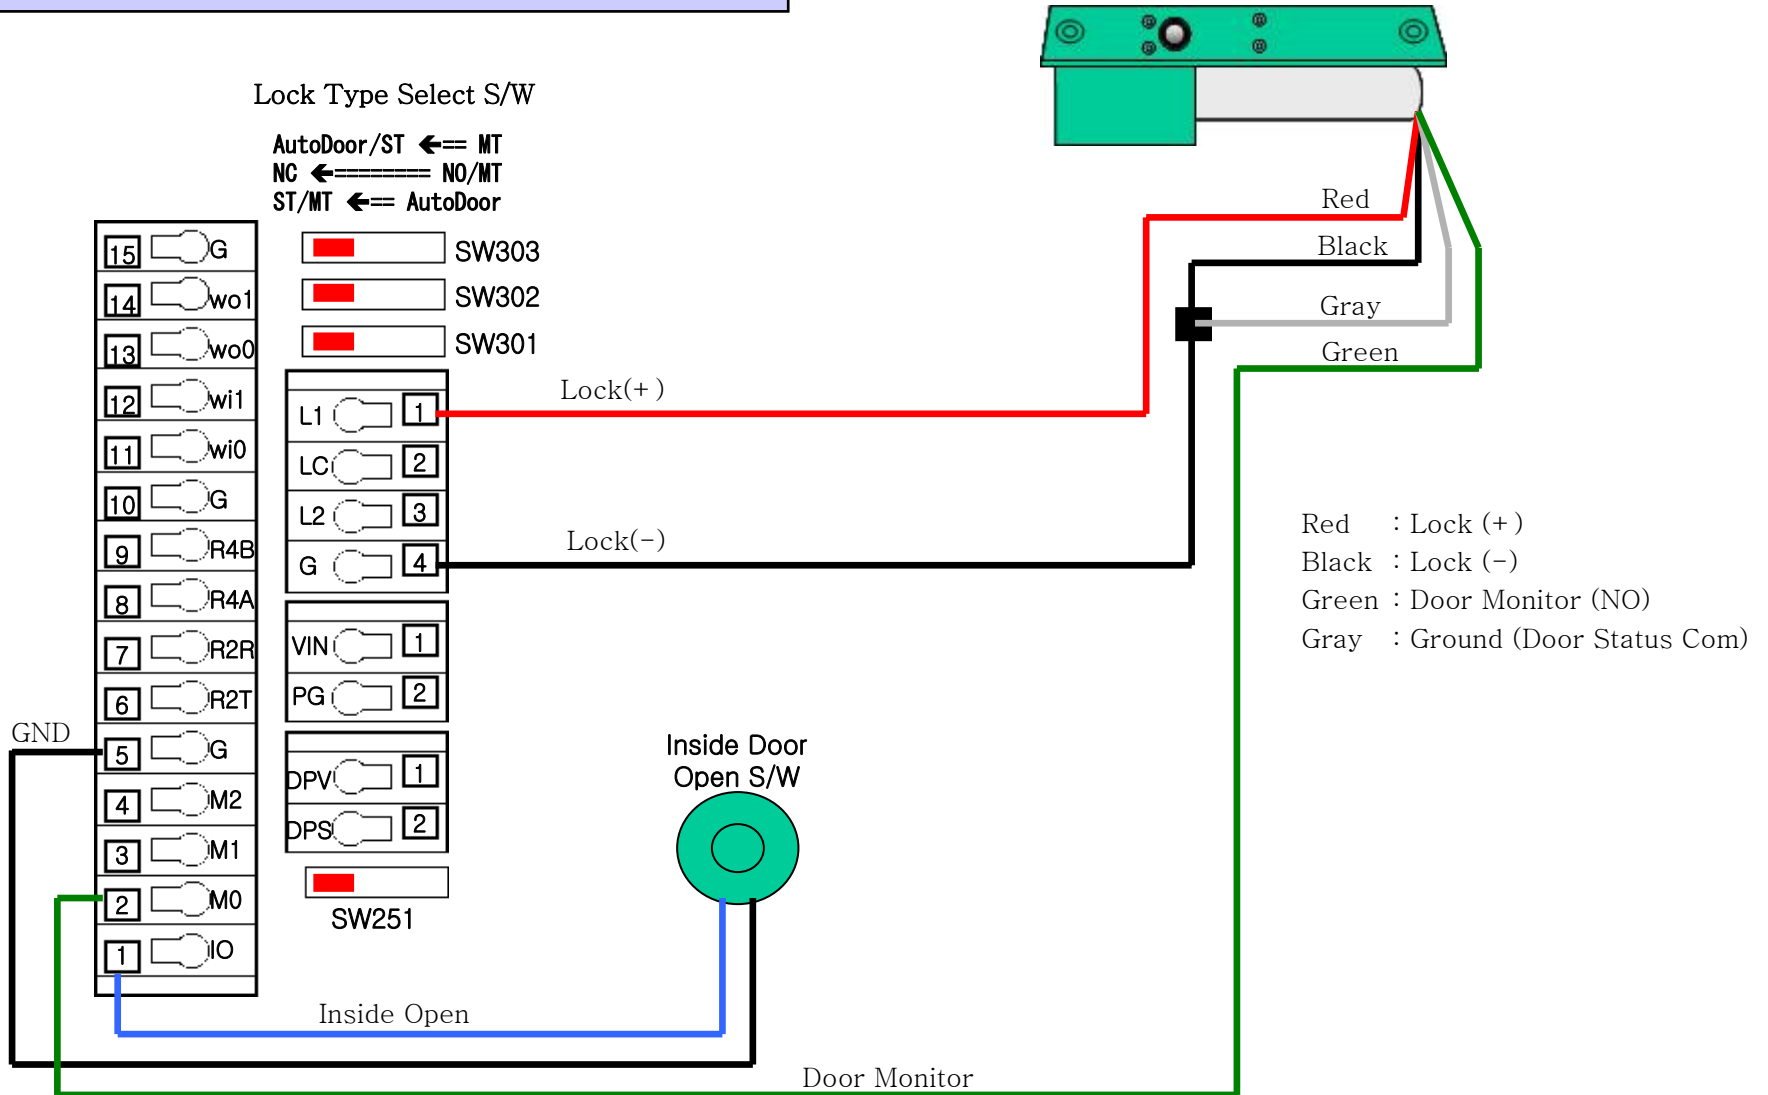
Lock Type Select S/W

AutoDoor/ST ←== MT
NC ←======== NO/MT
ST/MT ←== AutoDoor

SW303
SW302
SW301

15 G
14 wo1
13 wo0
12 wi1
11 wi0
10 G
9 R4B
8 R4A
7 R2R
6 R2T
5 G
4 M2
3 M1
2 M0
1 IO

GND

L1 1
LC 2
L2 3
G 4

VIN 1
PG 2

DPV 1
DPS 2

SW251

Lock(+)
Lock(−)

Red
Black
Gray
Green

Inside Door Open S/W

Red : Lock (+)
Black : Lock (−)
Green : Door Monitor (NO)
Gray : Ground (Door Status Com)

Inside Open

Door Monitor